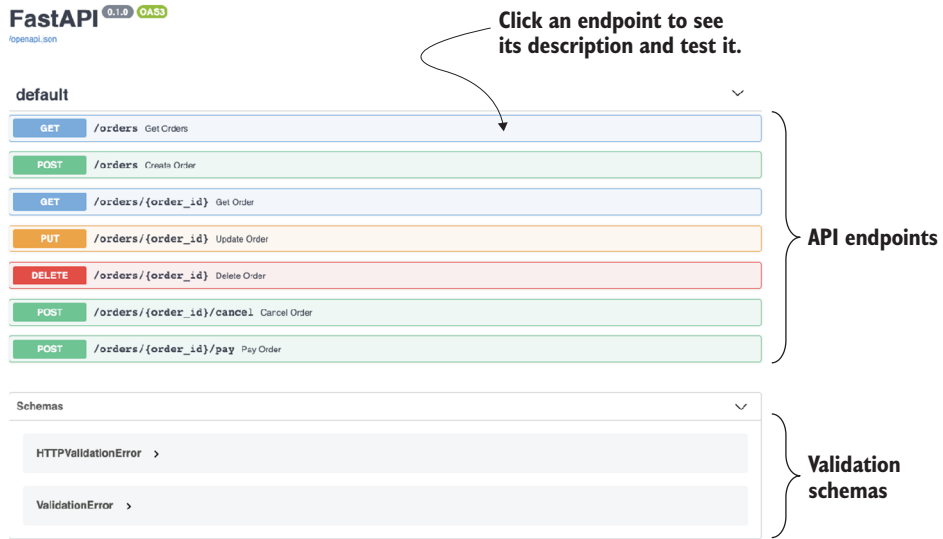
FastAPI 0.1.0 OAS3
/openapi.json

Click an endpoint to see its description and test it.

default

GET /orders Get Orders

POST /orders Create Order

GET /orders/{order_id} Get Order

PUT /orders/{order_id} Update Order

DELETE /orders/{order_id} Delete Order

POST /orders/{order_id}/cancel Cancel Order

POST /orders/{order_id}/pay Pay Order

API endpoints

Schemas

HTTPValidationError >

ValidationError >

Validation schemas